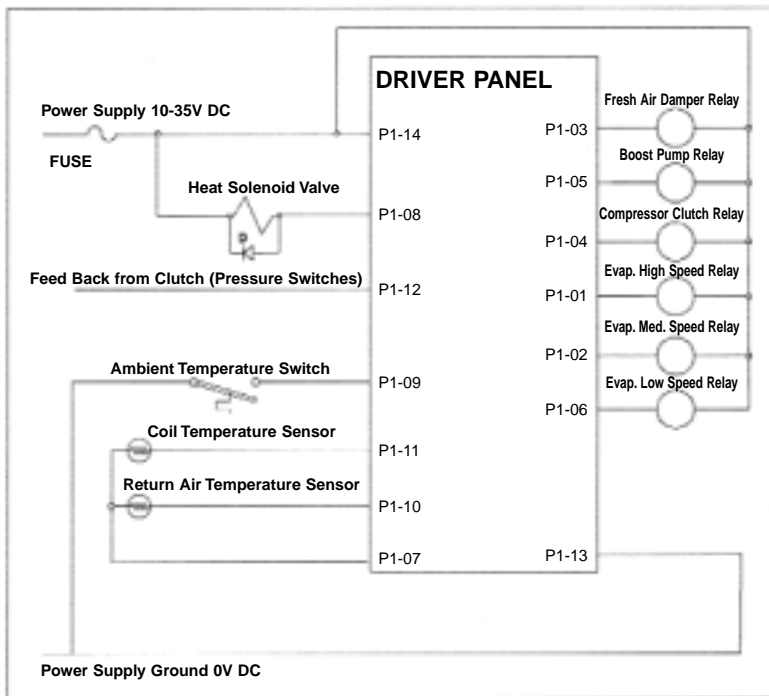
DRIVER PANEL

Power Supply 10-35V DC

FUSE

Heat Solenoid Valve

Feed Back from Clutch (Pressure Switches)

Ambient Temperature Switch

Coil Temperature Sensor

Return Air Temperature Sensor

P1-14

P1-08

P1-12

P1-09

P1-11

P1-10

P1-07

P1-03

P1-05

P1-04

P1-01

P1-02

P1-06

P1-13

Fresh Air Damper Relay

Boost Pump Relay

Compressor Clutch Relay

Evap. High Speed Relay

Evap. Med. Speed Relay

Evap. Low Speed Relay

Power Supply Ground 0V DC